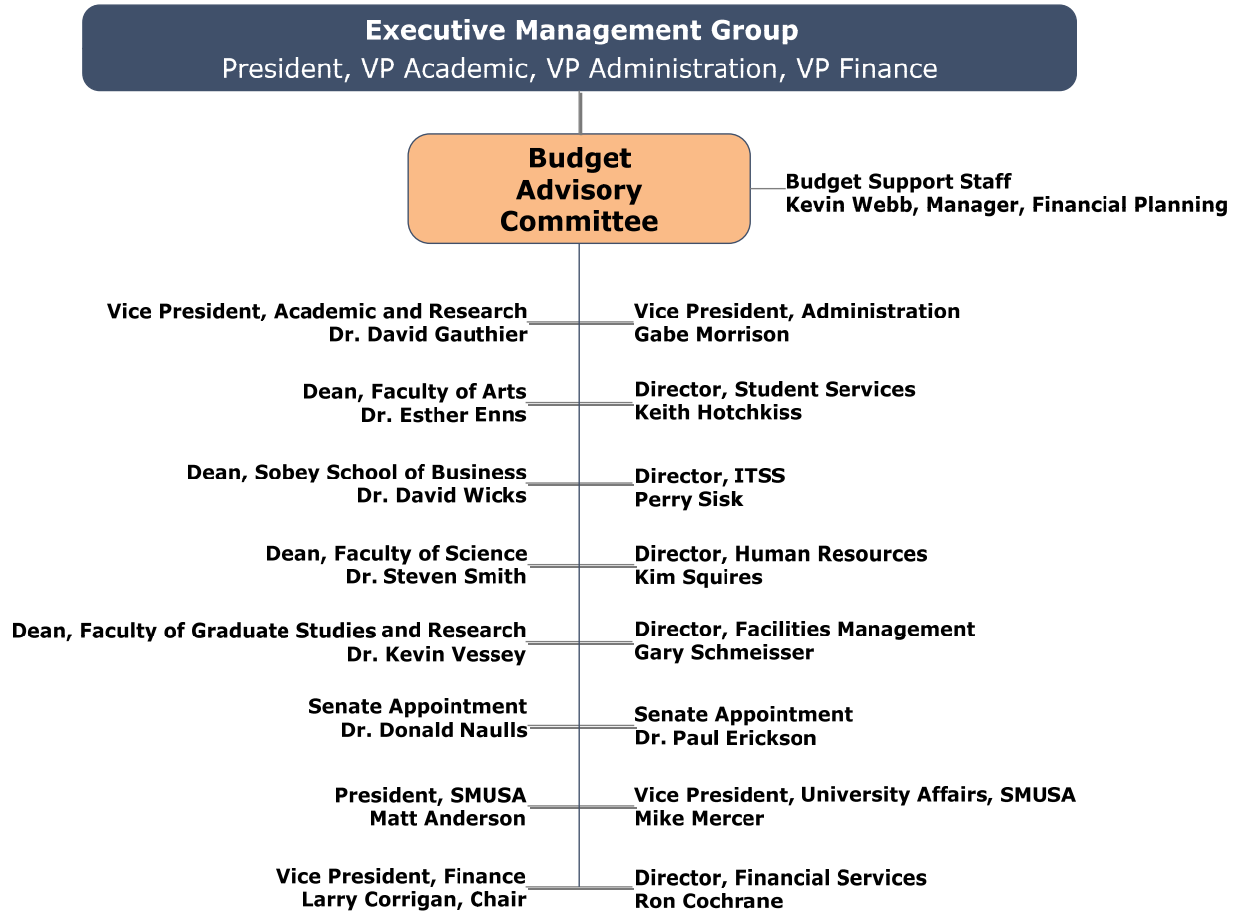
Executive Management Group
President, VP Academic, VP Administration, VP Finance

Budget Advisory Committee

Budget Support Staff
Kevin Webb, Manager, Financial Planning

Vice President, Academic and Research
Dr. David Gauthier

Vice President, Administration
Gabe Morrison

Dean, Faculty of Arts
Dr. Esther Enns

Director, Student Services
Keith Hotchkiss

Dean, Sobey School of Business
Dr. David Wicks

Director, ITSS
Perry Sisk

Dean, Faculty of Science
Dr. Steven Smith

Director, Human Resources
Kim Squires

Dean, Faculty of Graduate Studies and Research
Dr. Kevin Vessey

Director, Facilities Management
Gary Schmeisser

Senate Appointment
Dr. Donald Naulls

Senate Appointment
Dr. Paul Erickson

President, SMUSA
Matt Anderson

Vice President, University Affairs, SMUSA
Mike Mercer

Vice President, Finance
Larry Corrigan, Chair

Director, Financial Services
Ron Cochrane